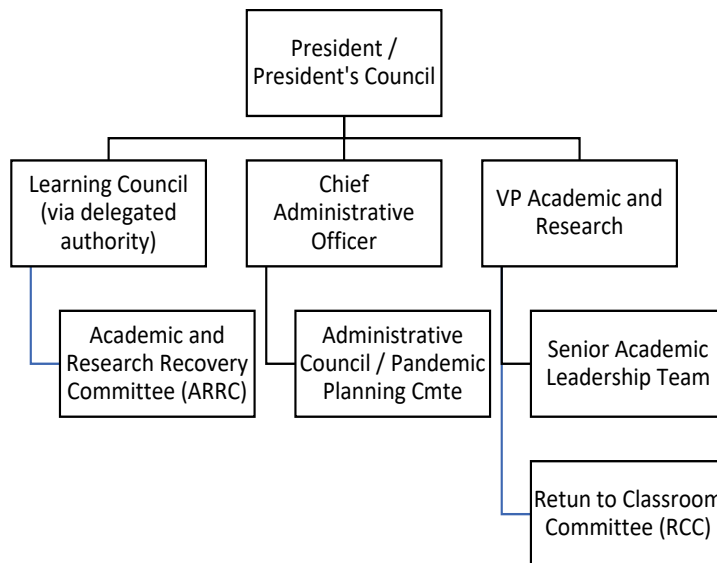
President / President's Council

Learning Council (via delegated authority)

Chief Administrative Officer

VP Academic and Research

Academic and Research Recovery Committee (ARRC)

Administrative Council / Pandemic Planning Cmte

Senior Academic Leadership Team

Retun to Classroom Committee (RCC)